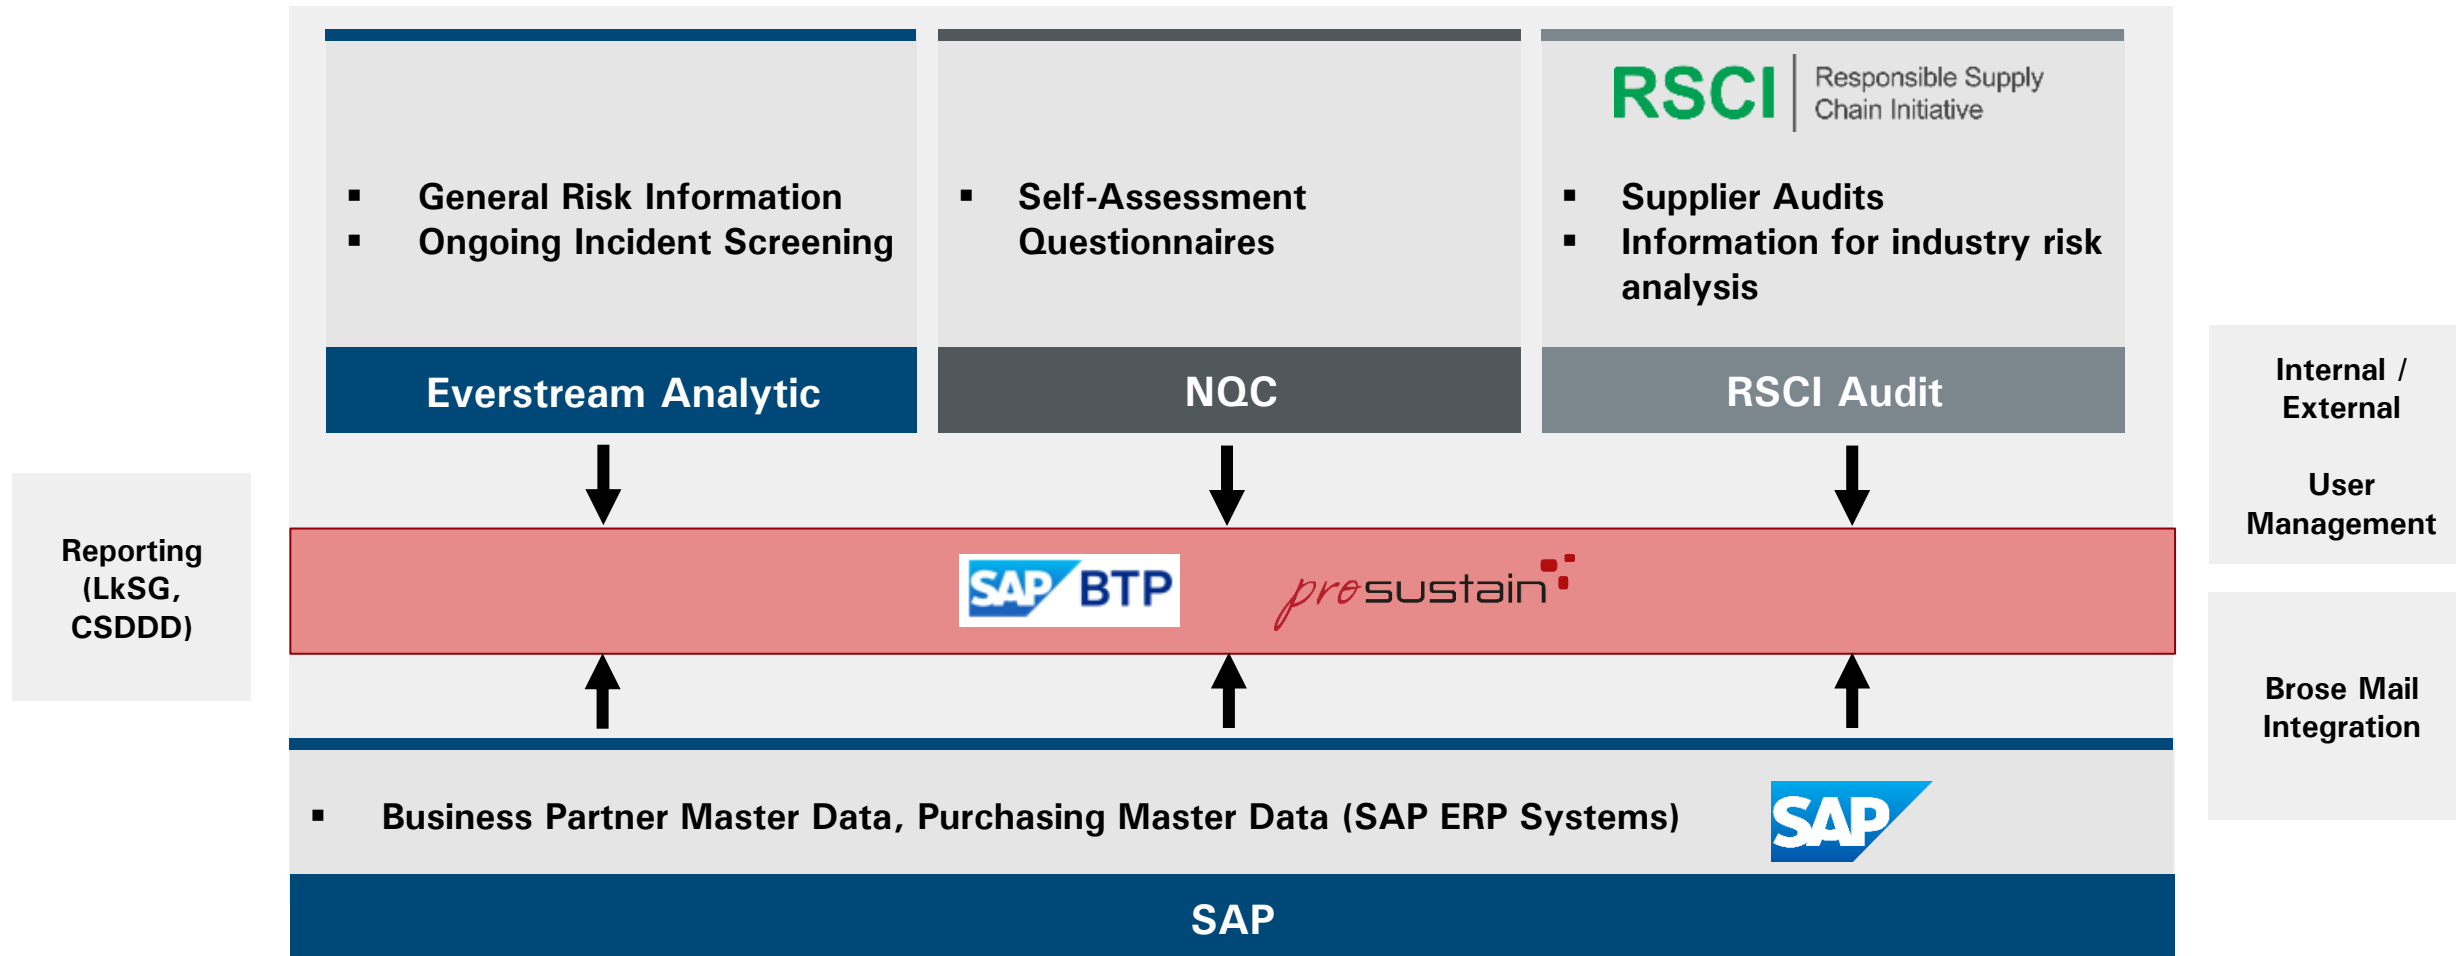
Reporting (LkSG, CSDDD)

▪ General Risk Information
▪ Ongoing Incident Screening

Everstream Analytic

▪ Self-Assessment Questionnaires

NQC

RSCI Responsible Supply Chain Initiative

▪ Supplier Audits
▪ Information for industry risk analysis

RSCI Audit

Internal / External

User Management

Brose Mail Integration

SAP BTP

prosustain

▪ Business Partner Master Data, Purchasing Master Data (SAP ERP Systems)

SAP

SAP